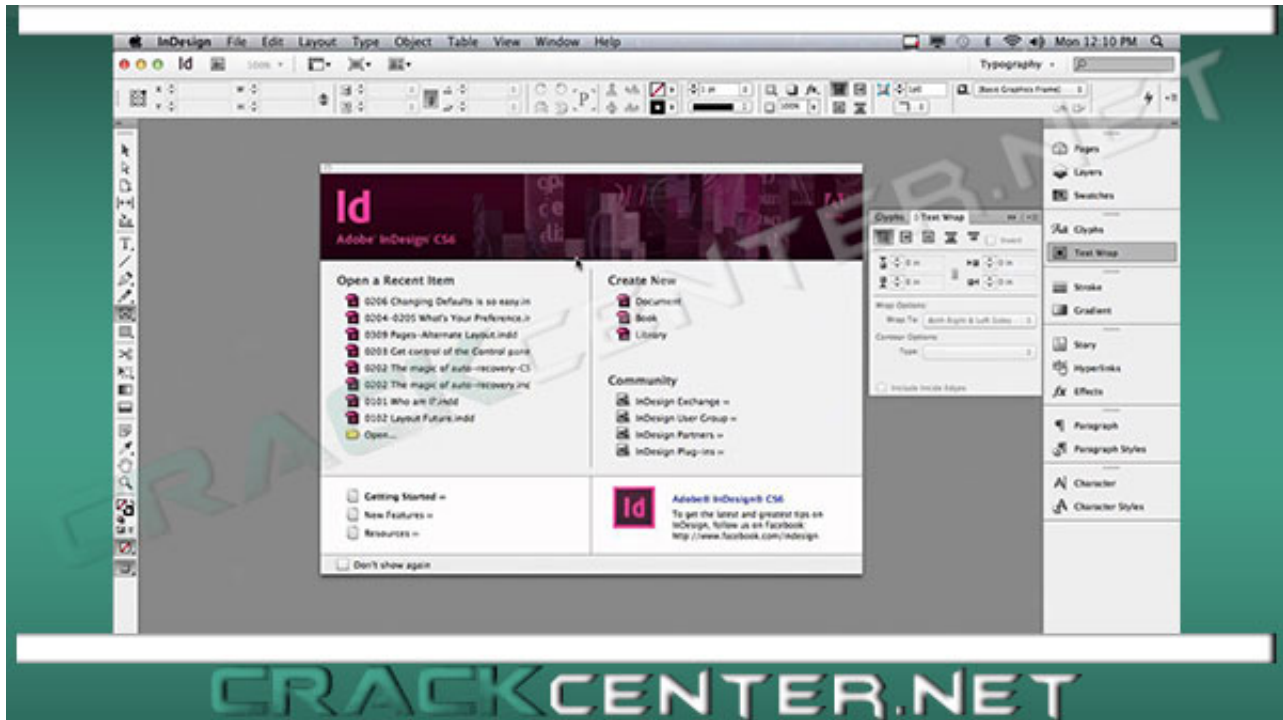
InDesign File Edit Layout Type Object Table View Window Help

Mon 12:10 PM

Id

Typography

Id

Adobe InDesign CS6

Open a Recent Item

0206 Changing Defaults is so easy.in

0204-0205 What's Your Preference.i

0309 Pages-Alternate Layout.indd

0203 Get control of the Control pane

0202 The magic of auto-recovery-CS

0202 The magic of auto-recovery.ind

0101 Who am I?.indd

0102 Layout Future.indd

Open...

Create New

Document

Book

Library

Community

InDesign Exchange »

InDesign User Group »

InDesign Partners »

InDesign Plug-ins »

Getting Started »

New Features »

Resources »

Id

Adobe® InDesign® CS6

To get the latest and greatest tips on InDesign, follow us on Facebook: http://www.facebook.com/indesign

Don't show again

Glyphs Text Wrap

Wrap Options:

Wrap To: Both Right & Left Sides

Contour Options:

Type:

Include Inside Edges

Pages

Layers

Swatches

Glyphs

Text Wrap

Stroke

Gradient

Story

Hyperlinks

Effects

Paragraph

Paragraph Styles

Character

Character Styles

CRACKCENTER.NET

CRACKCENTER.NET